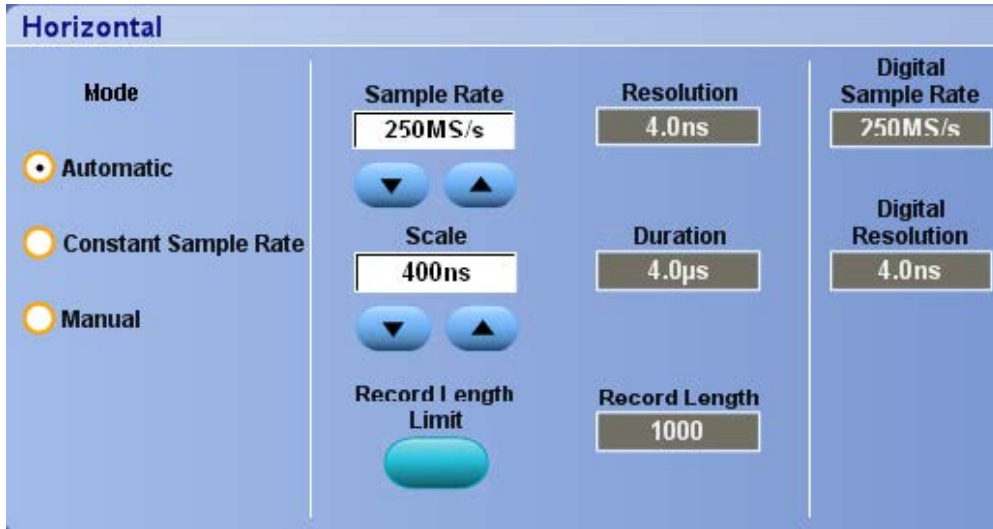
Horizontal

Mode

Automatic

Constant Sample Rate

Manual

Sample Rate
250MS/s

Scale
400ns

Record Length Limit

Resolution
4.0ns

Duration
4.0µs

Record Length
1000

Digital Sample Rate
250MS/s

Digital Resolution
4.0ns